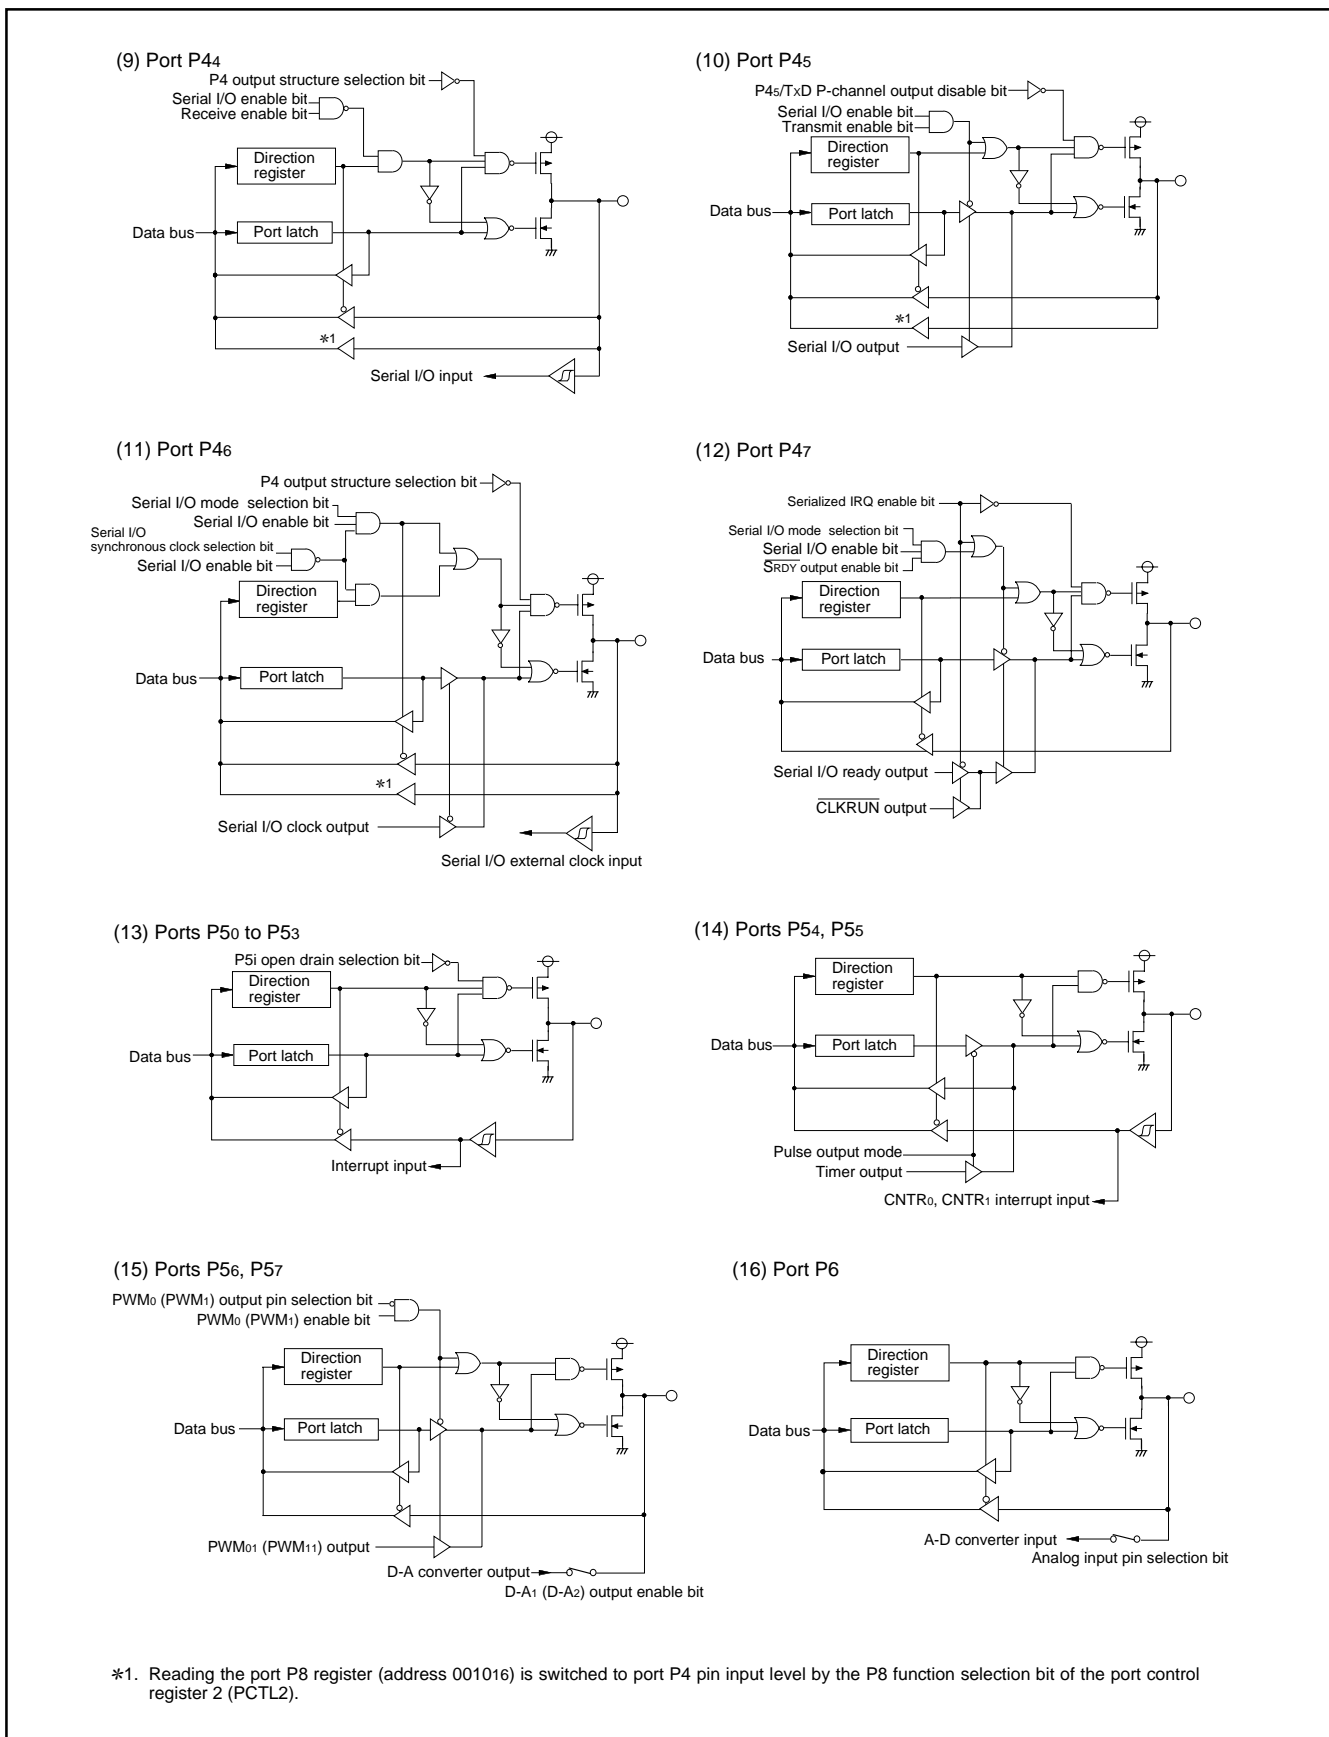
(9) Port P4$_4$

P4 output structure selection bit
Serial I/O enable bit
Receive enable bit
Direction register
Data bus
Port latch
*1
Serial I/O input

(10) Port P4$_5$

P4$_5$/TxD P-channel output disable bit
Serial I/O enable bit
Transmit enable bit
Direction register
Data bus
Port latch
*1
Serial I/O output

(11) Port P4$_6$

P4 output structure selection bit
Serial I/O mode selection bit
Serial I/O enable bit
Serial I/O synchronous clock selection bit
Serial I/O enable bit
Direction register
Data bus
Port latch
*1
Serial I/O clock output
Serial I/O external clock input

(12) Port P4$_7$

Serialized IRQ enable bit
Serial I/O mode selection bit
Serial I/O enable bit
$\overline{S_{RDY}}$ output enable bit
Direction register
Data bus
Port latch
Serial I/O ready output
$\overline{CLKRUN}$ output

(13) Ports P5$_0$ to P5$_3$

P5i open drain selection bit
Direction register
Data bus
Port latch
Interrupt input

(14) Ports P5$_4$, P5$_5$

Direction register
Data bus
Port latch
Pulse output mode
Timer output
CNTR$_0$, CNTR$_1$ interrupt input

(15) Ports P5$_6$, P5$_7$

PWM$_0$ (PWM$_1$) output pin selection bit
PWM$_0$ (PWM$_1$) enable bit
Direction register
Data bus
Port latch
PWM$_{01}$ (PWM$_{11}$) output
D-A converter output
D-A$_1$ (D-A$_2$) output enable bit

(16) Port P6

Direction register
Data bus
Port latch
A-D converter input
Analog input pin selection bit

*1. Reading the port P8 register (address 0010$_{16}$) is switched to port P4 pin input level by the P8 function selection bit of the port control register 2 (PCTL2).